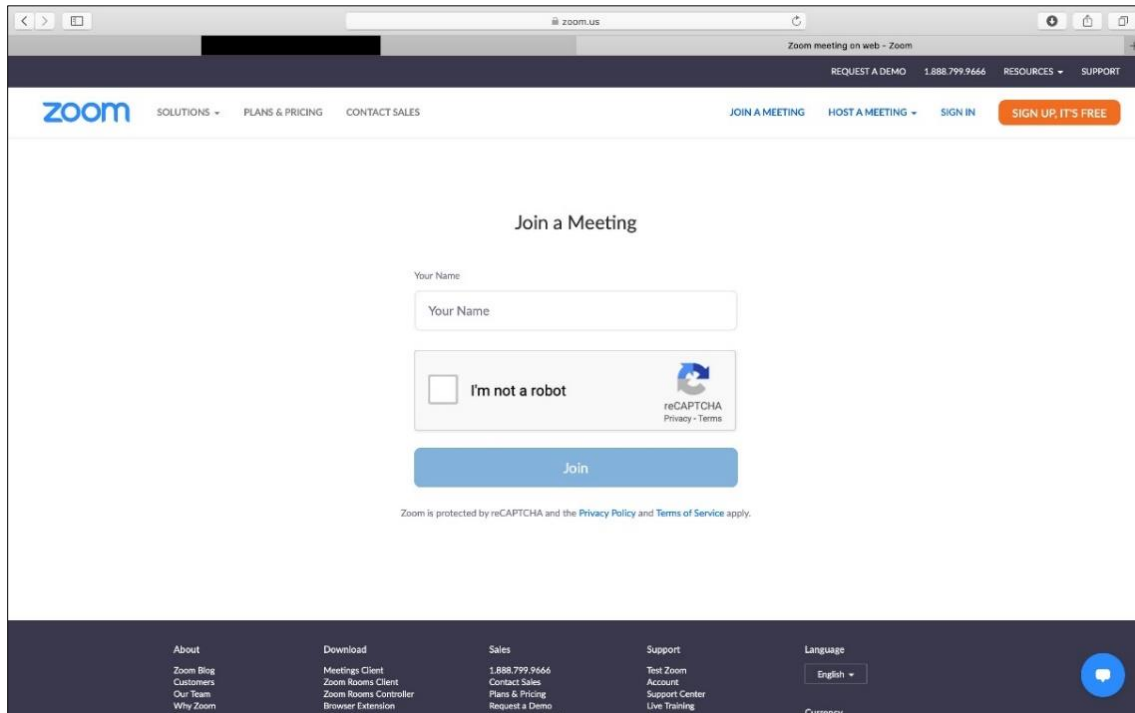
zoom.us

Zoom meeting on web - Zoom

REQUEST A DEMO 1.888.799.9666 RESOURCES SUPPORT

zoom SOLUTIONS PLANS & PRICING CONTACT SALES JOIN A MEETING HOST A MEETING SIGN IN SIGN UP, IT'S FREE

Join a Meeting

Your Name

Your Name

I'm not a robot

reCAPTCHA
Privacy - Terms

Join

Zoom is protected by reCAPTCHA and the Privacy Policy and Terms of Service apply.

About
Zoom Blog
Customers
Our Team
Why Zoom

Download
Meetings Client
Zoom Rooms Client
Zoom Rooms Controller
Browser Extension

Sales
1.888.799.9666
Contact Sales
Plans & Pricing
Request a Demo

Support
Test Zoom
Account
Support Center
Live Training

Language
English

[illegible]